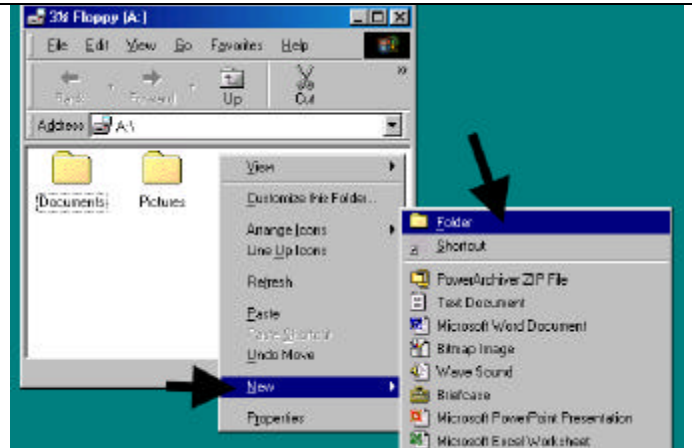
3½ Floppy (A:)
File Edit View Go Favorites Help
Back Forward Up Cut
Address A:\
Documents Pictures
View
Customize this Folder...
Arrange Icons
Line Up Icons
Refresh
Paste
Paste Shortcut
Undo Move
New
Properties
Folder
Shortcut
PowerArchiver ZIP File
Text Document
Microsoft Word Document
Bitmap Image
Wave Sound
Briefcase
Microsoft PowerPoint Presentation
Microsoft Excel Worksheet